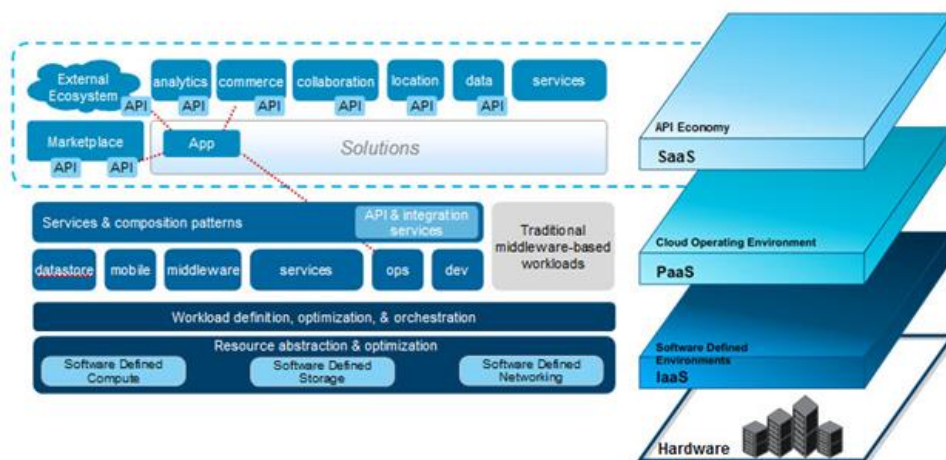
External Ecosystem
API
analytics
API
commerce
API
collaboration
API
location
API
data
API
services

Marketplace
API
API
App
Solutions

Services & composition patterns
API & integration services
Traditional middleware-based workloads
datastore
mobile
middleware
services
ops
dev

Workload definition, optimization, & orchestration
Resource abstraction & optimization
Software Defined Compute
Software Defined Storage
Software Defined Networking

API Economy
SaaS
Cloud Operating Environment
PaaS
Software Defined Environments
IaaS
Hardware